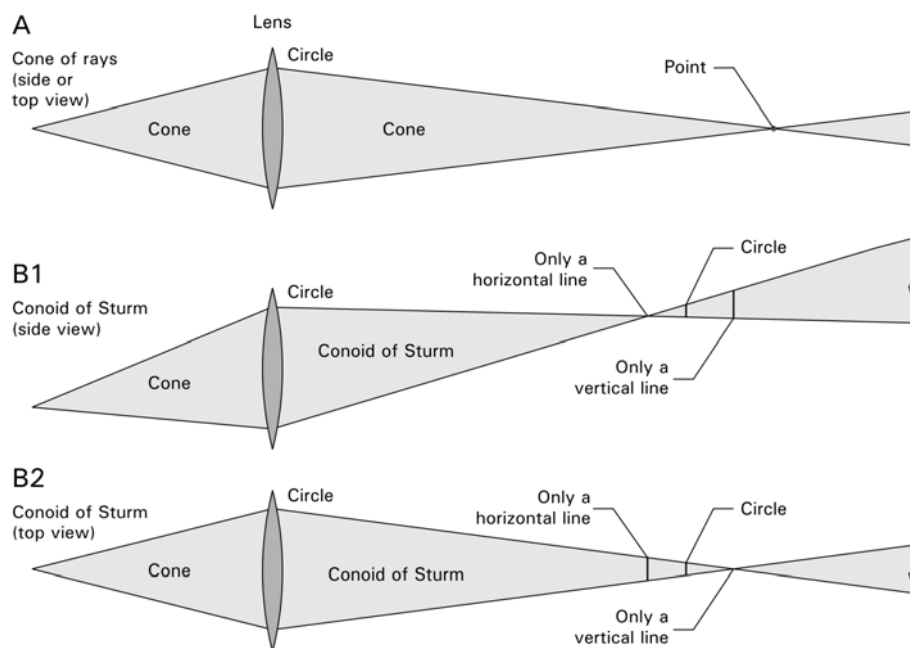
A

Lens

Cone of rays (side or top view)

Circle

Point

Cone

Cone

B1

Conoid of Sturm (side view)

Circle

Only a horizontal line

Circle

Cone

Conoid of Sturm

Only a vertical line

B2

Conoid of Sturm (top view)

Circle

Only a horizontal line

Circle

Cone

Conoid of Sturm

Only a vertical line